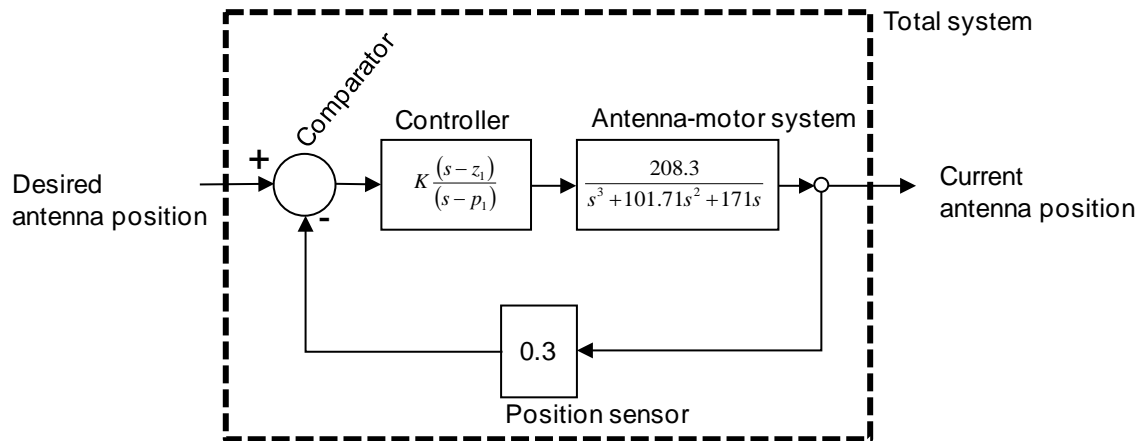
Total system

Comparator

Controller

Antenna-motor system

+

Desired antenna position

$K\frac{(s-z_1)}{(s-p_1)}$

$\frac{208.3}{s^3+101.71s^2+171s}$

Current antenna position

-

0.3

Position sensor